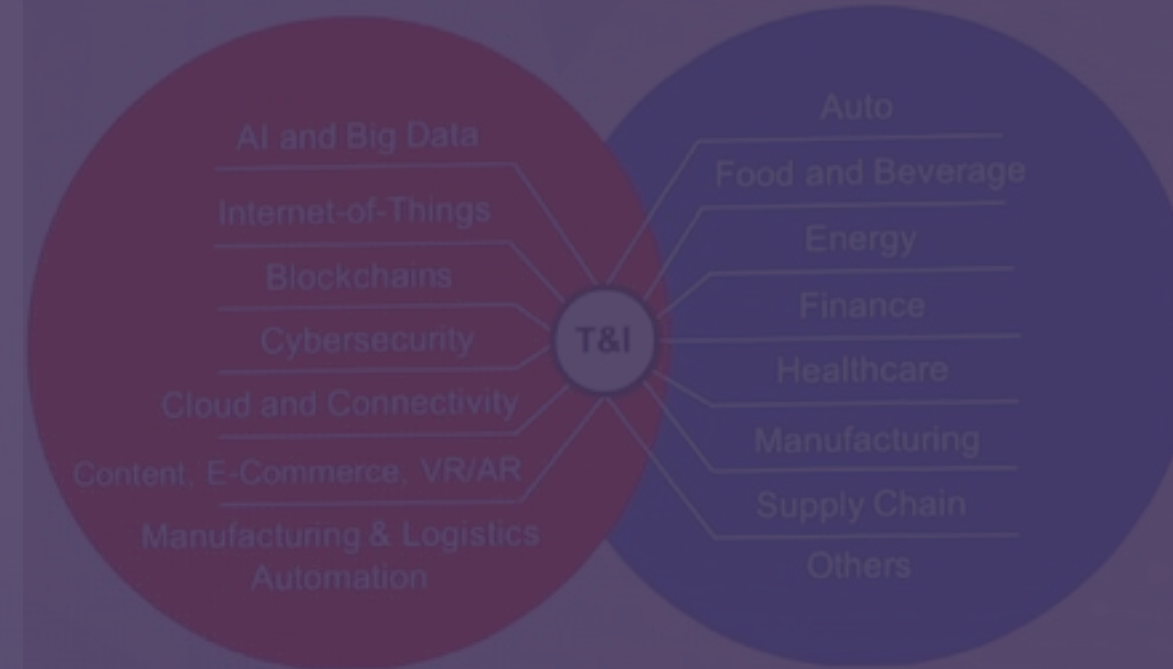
AI and Big Data

Internet-of-Things

Blockchains

Cybersecurity

Cloud and Connectivity

Content, E-Commerce, VR/AR

Manufacturing & Logistics Automation

T&I

Auto

Food and Beverage

Energy

Finance

Healthcare

Manufacturing

Supply Chain

Others